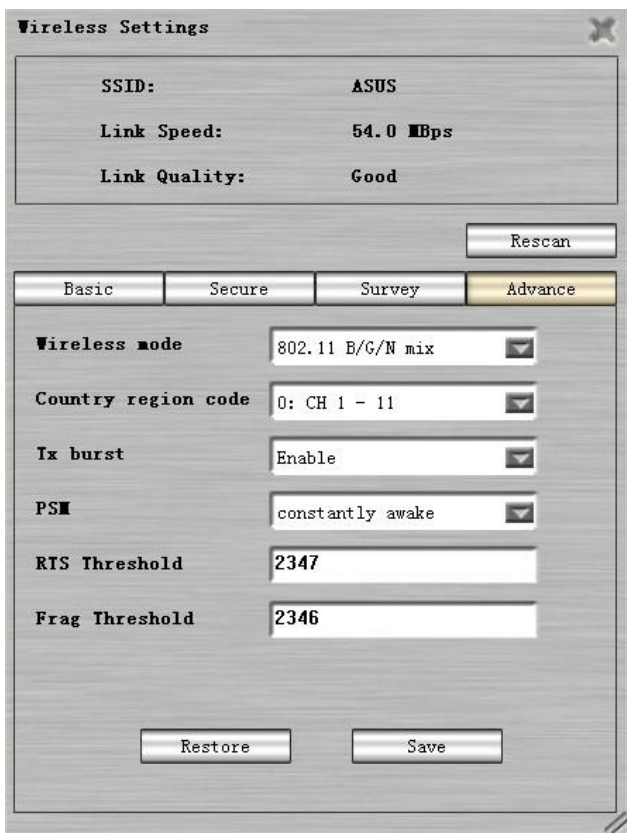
Wireless Settings

SSID: ASUS

Link Speed: 54.0 MBps

Link Quality: Good

Rescan

Basic | Secure | Survey | Advance

Wireless mode 802.11 B/G/N mix

Country region code 0: CH 1 - 11

Tx burst Enable

PSM constantly awake

RTS Threshold 2347

Frag Threshold 2346

Restore Save